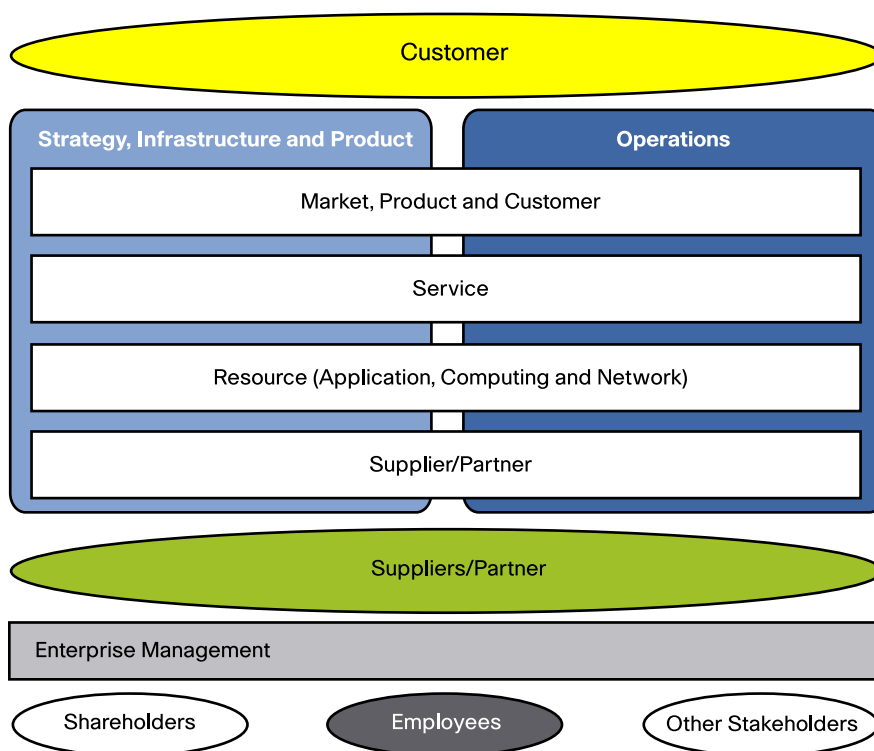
Customer

Strategy, Infrastructure and Product

Operations

Market, Product and Customer

Service

Resource (Application, Computing and Network)

Supplier/Partner

Suppliers/Partner

Enterprise Management

Shareholders

Employees

Other Stakeholders